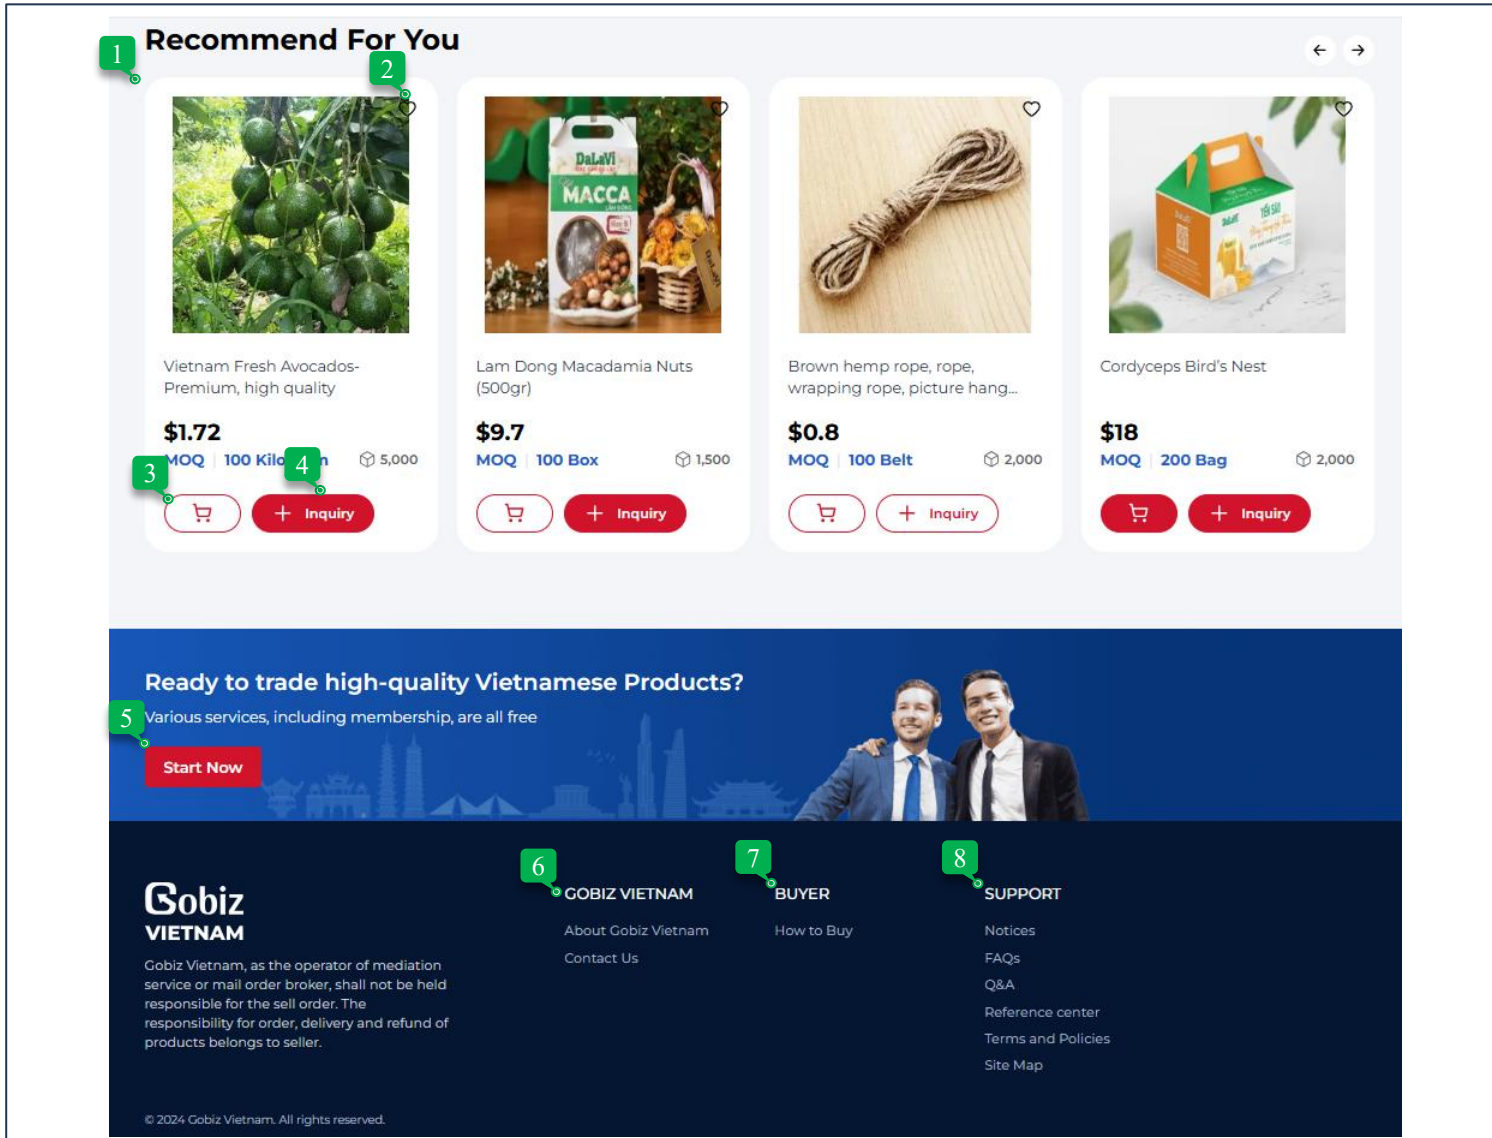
Recommend For You

1

2

Vietnam Fresh Avocados- Premium, high quality

$1.72

3 MOQ | 100 Kilo 4 n 5,000

Inquiry

Lam Dong Macadamia Nuts (500gr)

$9.7

MOQ | 100 Box 1,500

Inquiry

Brown hemp rope, rope, wrapping rope, picture hang...

$0.8

MOQ | 100 Belt 2,000

Inquiry

Cordyceps Bird's Nest

$18

MOQ | 200 Bag 2,000

Inquiry

Ready to trade high-quality Vietnamese Products?

5 Various services, including membership, are all free

Start Now

Gobiz VIETNAM

Gobiz Vietnam, as the operator of mediation service or mail order broker, shall not be held responsible for the sell order. The responsibility for order, delivery and refund of products belongs to seller.

6 GOBIZ VIETNAM

About Gobiz Vietnam

Contact Us

7 BUYER

How to Buy

8 SUPPORT

Notices

FAQs

Q&A

Reference center

Terms and Policies

Site Map

© 2024 Gobiz Vietnam. All rights reserved.